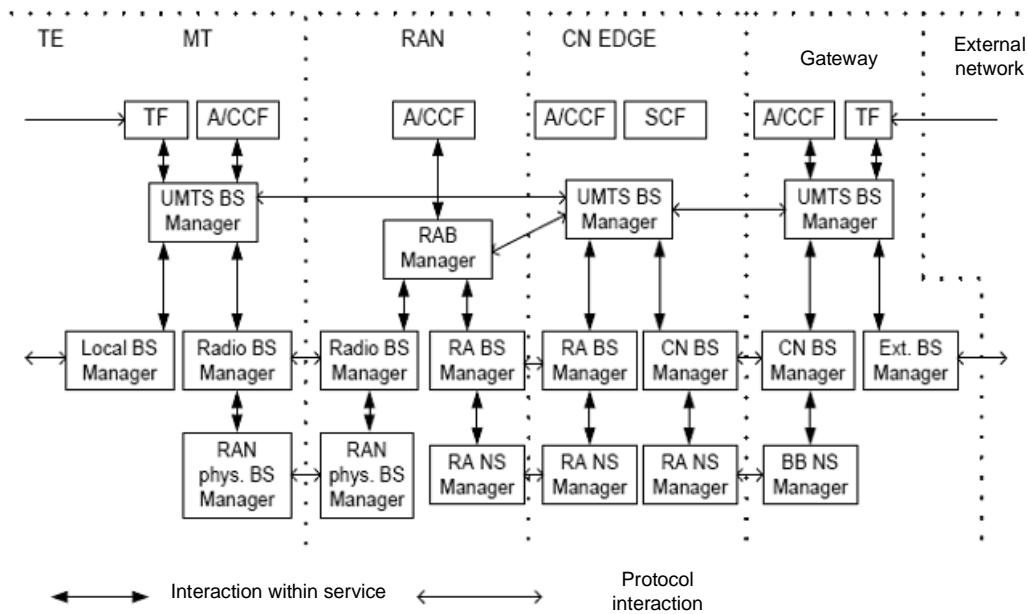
TE

MT

RAN

CN EDGE

Gateway

External network

TF

A/CCF

A/CCF

A/CCF

SCF

A/CCF

TF

UMTS BS Manager

UMTS BS Manager

UMTS BS Manager

RAB Manager

Local BS Manager

Radio BS Manager

Radio BS Manager

RA BS Manager

RA BS Manager

CN BS Manager

CN BS Manager

Ext. BS Manager

RAN phys. BS Manager

RAN phys. BS Manager

RA NS Manager

RA NS Manager

RA NS Manager

BB NS Manager

Interaction within service

Protocol interaction